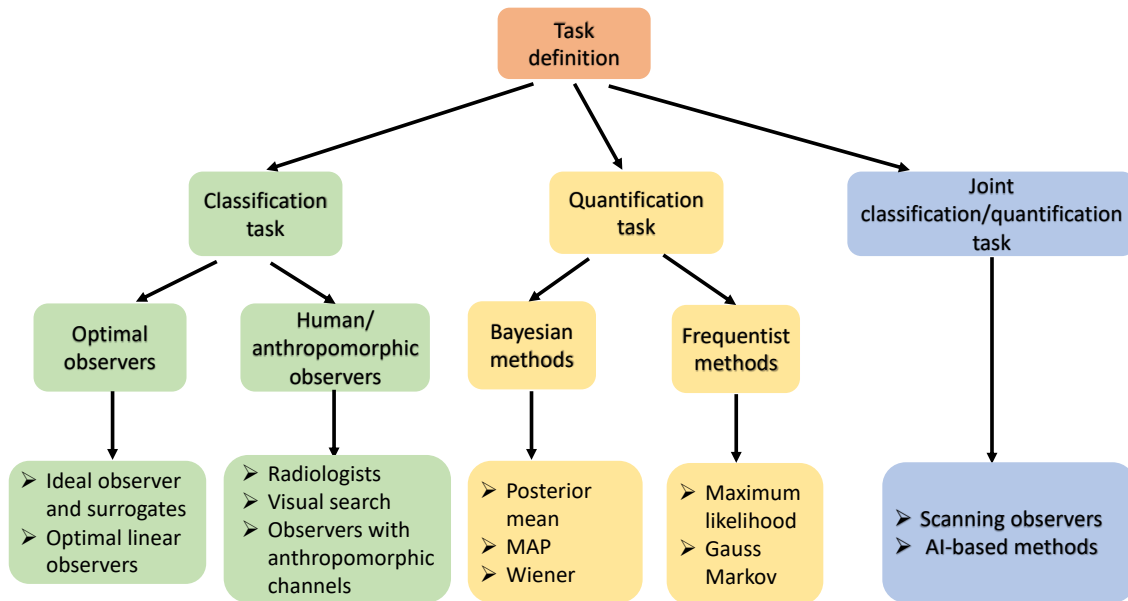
Task definition

Classification task

Quantification task

Joint classification/quantification task

Optimal observers

Human/ anthropomorphic observers

Bayesian methods

Frequentist methods

➢ Ideal observer and surrogates
➢ Optimal linear observers

➢ Radiologists
➢ Visual search
➢ Observers with anthropomorphic channels

➢ Posterior mean
➢ MAP
➢ Wiener

➢ Maximum likelihood
➢ Gauss Markov

➢ Scanning observers
➢ AI-based methods